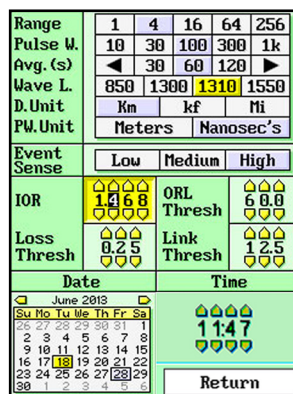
| Range | 1 | 4 | 16 | 64 | 256 |
|---|---|---|---|---|---|
| Pulse W. | 10 | 30 | 100 | 300 | 1k |
| Avg.(s) | ◀ | 30 | 60 | 120 | ▶ |
| Wave L. | 850 | 1300 | 1310 | 1550 | |
| D.Unit | Km | kf | Mi | | |
| PW.Unit | Meters | Nanosec's | | | |

Event Sense | Low | Medium | High

IOR 1.468
ORL Thresh 60.0
Loss Thresh 0.25
Link Thresh 12.5

Date | Time

June 2013

| Su | Mo | Tu | We | Th | Fr | Sa |
|---|---|---|---|---|---|---|
| 26 | 27 | 28 | 29 | 30 | 31 | 1 |
| 2 | 3 | 4 | 5 | 6 | 7 | 8 |
| 9 | 10 | 11 | 12 | 13 | 14 | 15 |
| 16 | 17 | 18 | 19 | 20 | 21 | 22 |
| 23 | 24 | 25 | 26 | 27 | 28 | 29 |
| 30 | 1 | 2 | 3 | 4 | 5 | 6 |

11:47

Return